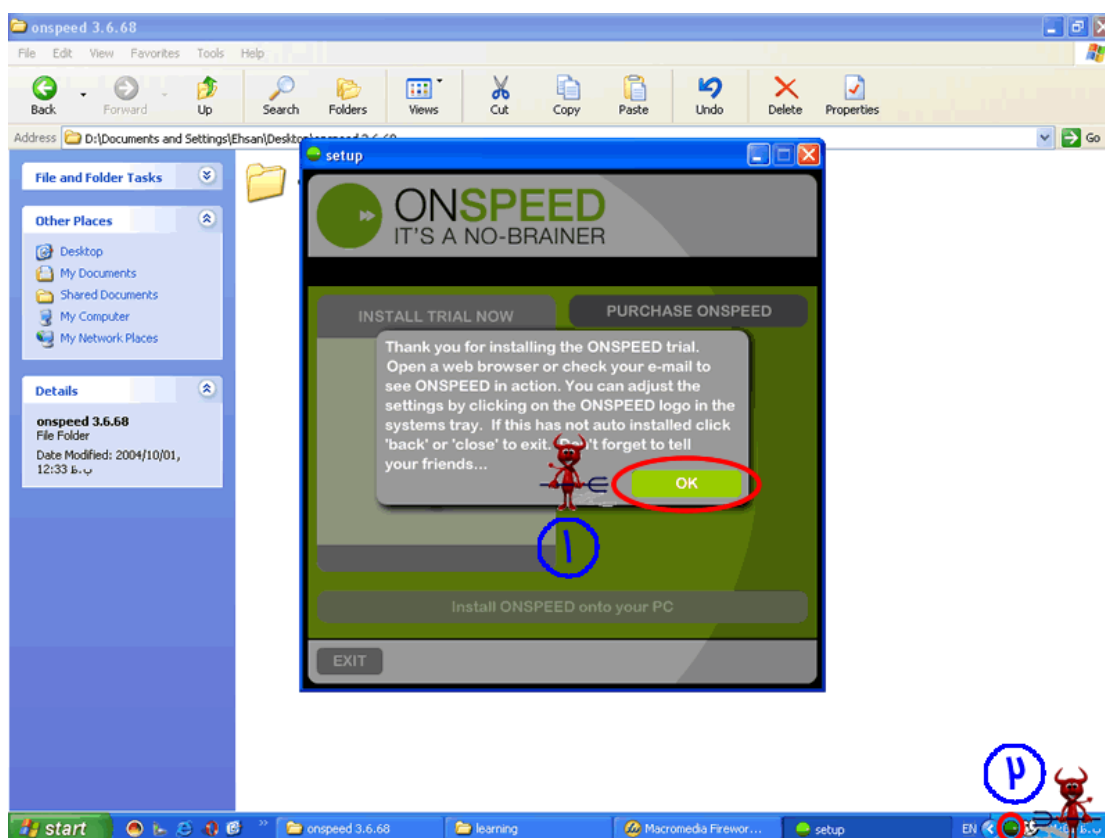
onspeed 3.6.68

File Edit View Favorites Tools Help

Back Forward Up Search Folders Views Cut Copy Paste Undo Delete Properties

Address D:\Documents and Settings\Ehsan\Desktop\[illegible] Go

File and Folder Tasks

Other Places
Desktop
My Documents
Shared Documents
My Computer
My Network Places

Details
onspeed 3.6.68
File Folder
Date Modified: 2004/10/01, 12:33 ب.ظ

setup

ONSPEED
IT'S A NO-BRAINER

INSTALL TRIAL NOW
PURCHASE ONSPEED

Thank you for installing the ONSPEED trial. Open a web browser or check your e-mail to see ONSPEED in action. You can adjust the settings by clicking on the ONSPEED logo in the systems tray. If this has not auto installed click 'back' or 'close' to exit. Don't forget to tell your friends...

OK

۱

Install ONSPEED onto your PC

EXIT

۲

start onspeed 3.6.68 learning Macromedia Firewor... setup EN